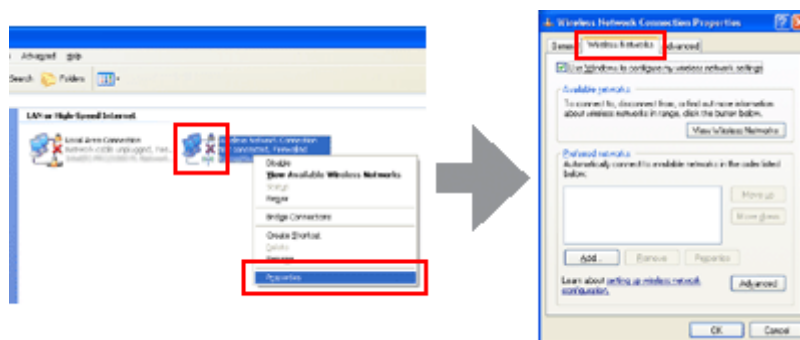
Advanced Help

Search Folders

LAN or High-Speed Internet

Local Area Connection
Network cable unplugged, Fire...

Wireless Network Connection
Not connected, Firewalled

Disable
View Available Wireless Networks
Status
Repair

Bridge Connections

Create Shortcut
Delete
Rename

Properties

Wireless Network Connection Properties

General Wireless Networks Advanced

Use Windows to configure my wireless network settings

Available networks
To connect to, disconnect from, or find out more information about wireless networks in range, click the button below.

View Wireless Networks

Preferred networks
Automatically connect to available networks in the order listed below:

Move up
Move down

Add... Remove Properties

Learn about setting up wireless network configuration.

Advanced

OK Cancel